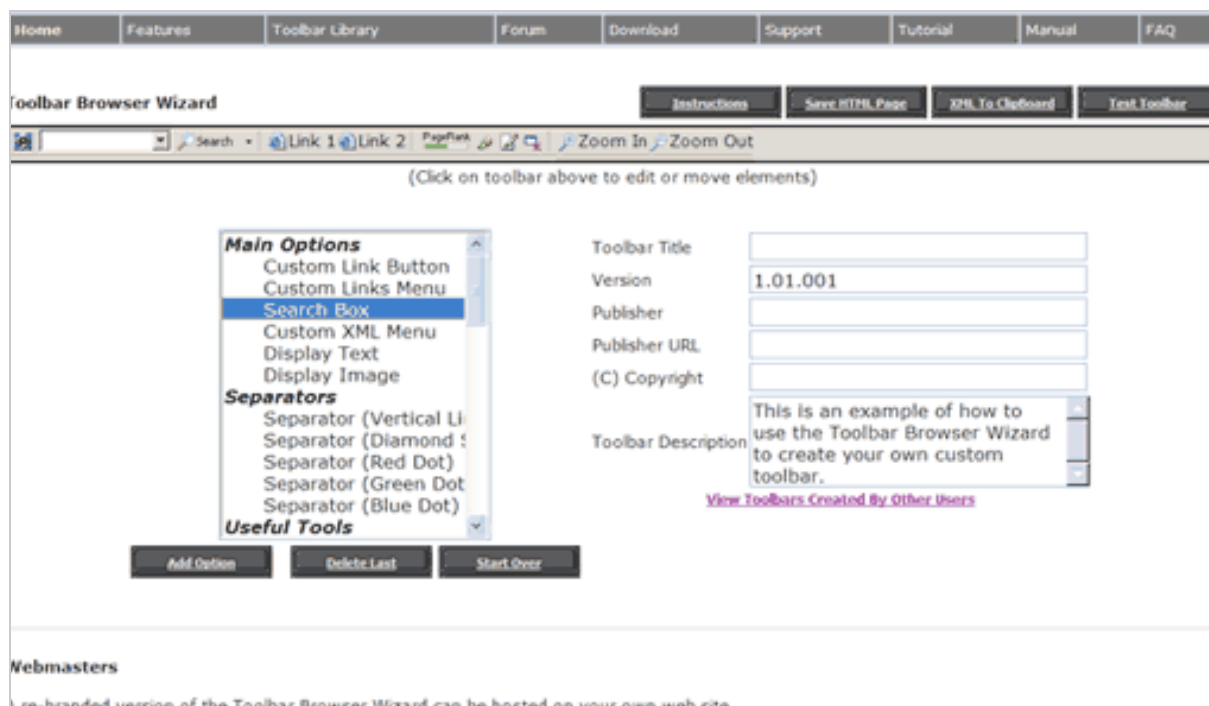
Home | Features | Toolbar Library | Forum | Download | Support | Tutorial | Manual | FAQ

Toolbar Browser Wizard

Instructions | Save HTML Page | XML To Clipboard | Test Toolbar

Search · Link 1 Link 2 PageRank Zoom In Zoom Out

(Click on toolbar above to edit or move elements)

Main Options
Custom Link Button
Custom Links Menu
Search Box
Custom XML Menu
Display Text
Display Image
Separators
Separator (Vertical Li
Separator (Diamond S
Separator (Red Dot)
Separator (Green Dot
Separator (Blue Dot)
Useful Tools

Toolbar Title
Version 1.01.001
Publisher
Publisher URL
(C) Copyright
Toolbar Description This is an example of how to use the Toolbar Browser Wizard to create your own custom toolbar.

View Toolbars Created By Other Users

Add Option | Delete Last | Start Over

Webmasters

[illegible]-branded version of the Toolbar Browser Wizard can be hosted on your own web site.